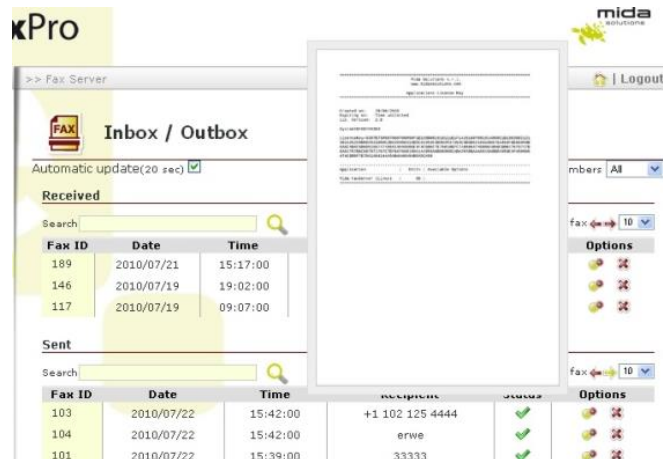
xPro

mida solutions

>> Fax Server

| Logout

FAX

Inbox / Outbox

Automatic update(20 sec) ☑

mbers All

Received

Search

fax 10

| Fax ID | Date | Time |
|---|---|---|
| 189 | 2010/07/21 | 15:17:00 |
| 146 | 2010/07/19 | 19:02:00 |
| 117 | 2010/07/19 | 09:07:00 |

Options

Sent

Search

fax 10

| Fax ID | Date | Time | Recipient | Status | Options |
|---|---|---|---|---|---|
| 103 | 2010/07/22 | 15:42:00 | +1 102 125 4444 | | |
| 104 | 2010/07/22 | 15:42:00 | erwe | | |
| 101 | 2010/07/22 | 15:39:00 | 33333 | | |

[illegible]